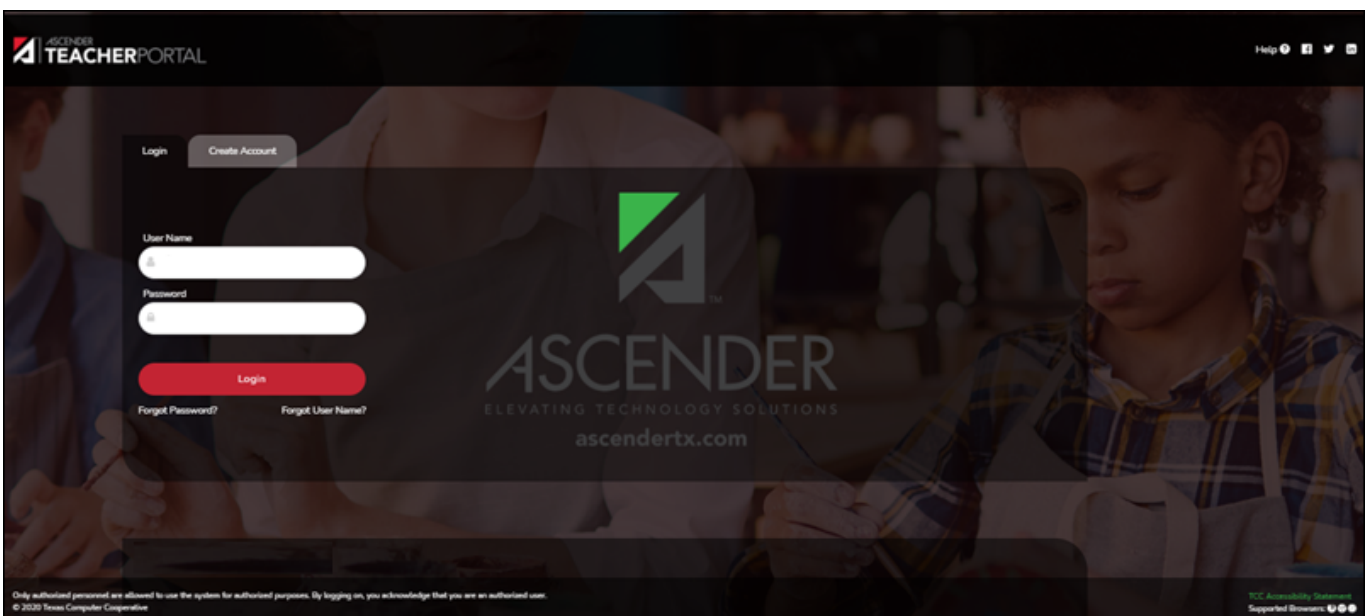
ASCENDER TEACHERPORTAL

Help

Login

Create Account

User Name

Password

Login

Forgot Password?

Forgot User Name?

ASCENDER

ELEVATING TECHNOLOGY SOLUTIONS

ascendertx.com

Only authorized personnel are allowed to use the system for authorized purposes. By logging on, you acknowledge that you are an authorized user.

© 2020 Texas Computer Cooperative

TCC Accessibility Statement

Supported Browsers: